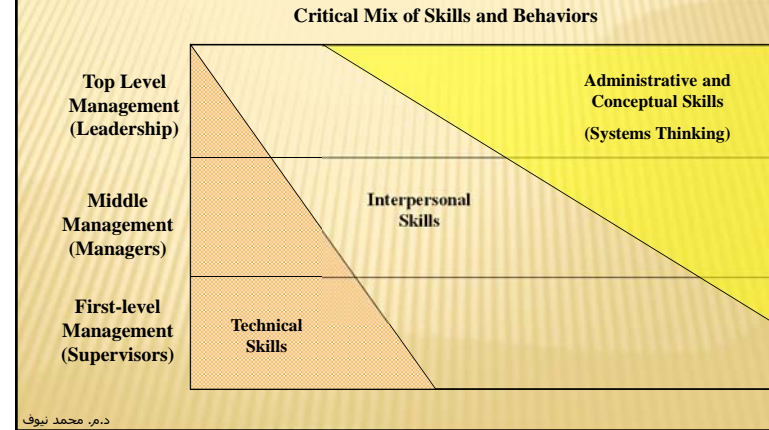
Critical Mix of Skills and Behaviors

Top Level Management (Leadership)

Middle Management (Managers)

First-level Management (Supervisors)

Administrative and Conceptual Skills

(Systems Thinking)

Interpersonal Skills

Technical Skills

د.م. محمد نيوف